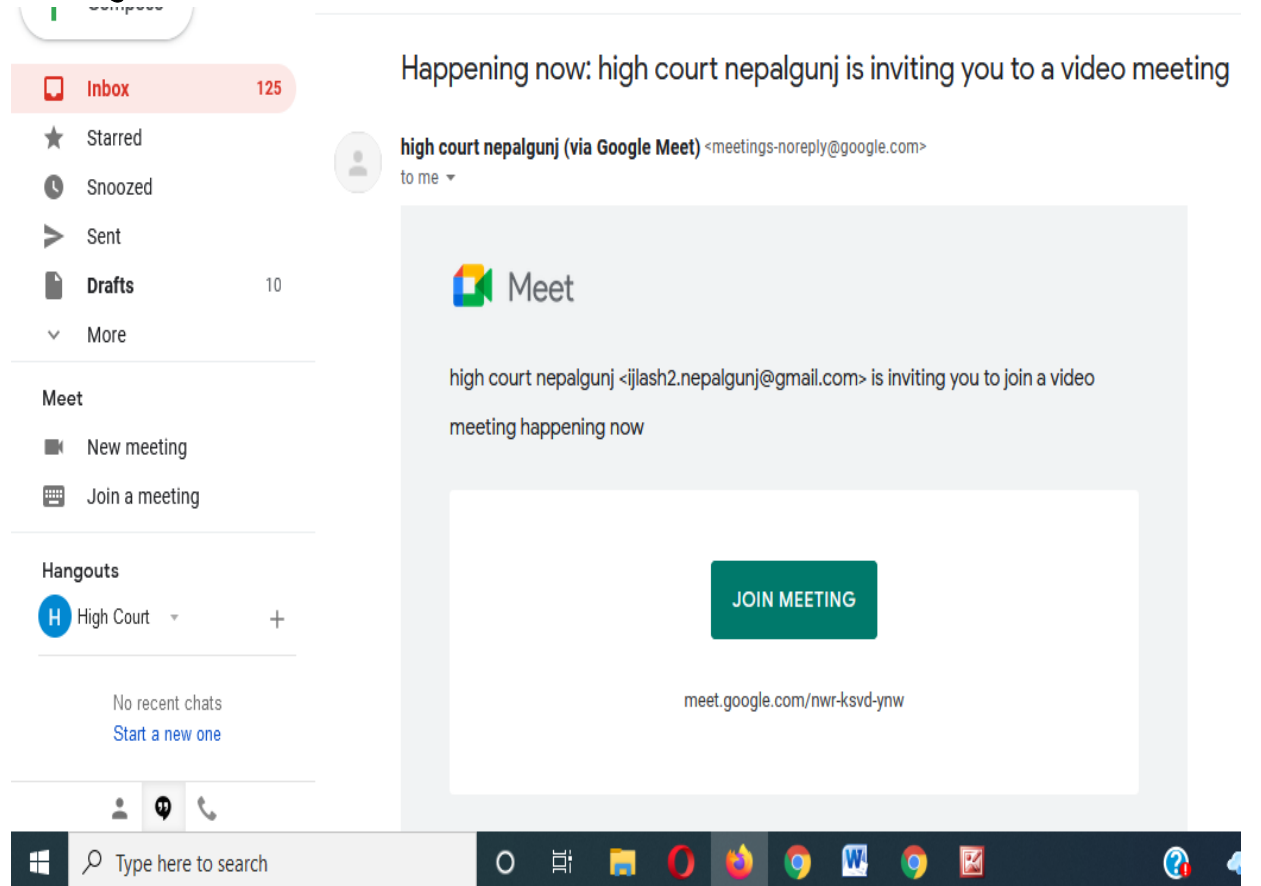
Compose

Inbox 125
Starred
Snoozed
Sent
Drafts 10
More

Meet
New meeting
Join a meeting

Hangouts
H High Court +

No recent chats
Start a new one

Happening now: high court nepalgunj is inviting you to a video meeting

high court nepalgunj (via Google Meet) <meetings-noreply@google.com>
to me

Meet

high court nepalgunj <ijlash2.nepalgunj@gmail.com> is inviting you to join a video meeting happening now

JOIN MEETING

meet.google.com/nwr-ksvd-ynw

Type here to search